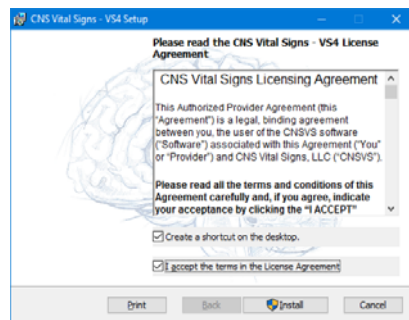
CNS Vital Signs - VS4 Setup

Please read the CNS Vital Signs - VS4 License Agreement

CNS Vital Signs Licensing Agreement

This Authorized Provider Agreement (this "Agreement") is a legal, binding agreement between you, the user of the CNSVS software ("Software") associated with this Agreement ("You" or "Provider") and CNS Vital Signs, LLC ("CNSVS").

Please read all the terms and conditions of this Agreement carefully and, if you agree, indicate your acceptance by clicking the "I ACCEPT"

Create a shortcut on the desktop.

I accept the terms in the License Agreement

Print

Back

Install

Cancel